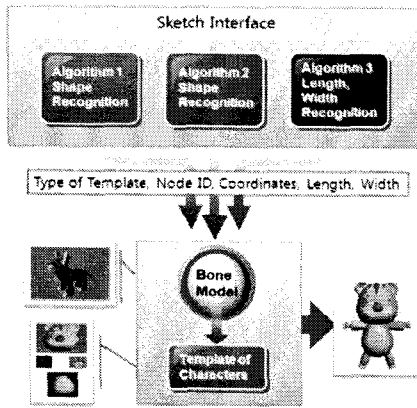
Sketch Interface

Algorithm 1 Shape Recognition

Algorithm 2 Shape Recognition

Algorithm 3 Length, Width Recognition

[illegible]

Type of Template, Node ID, Coordinates, Length, Width

Bone Model

Template of Characters